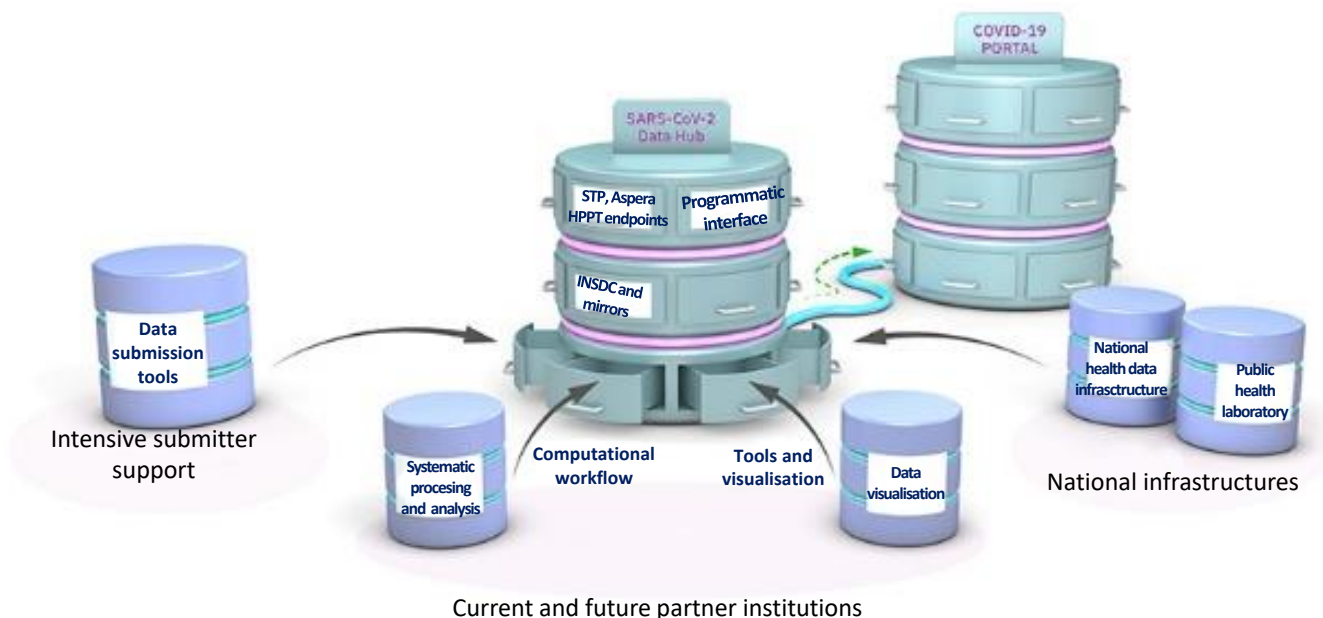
COVID-19 PORTAL

SARS-CoV-2 Data Hub

STP, Aspera HPPT endpoints

Programmatic interface

INSDC and mirrors

Data submission tools

Intensive submitter support

Systematic procesing and analysis

Computational workflow

Tools and visualisation

Data visualisation

National health data infrascructure

Public health laboratory

National infrastructures

Current and future partner institutions